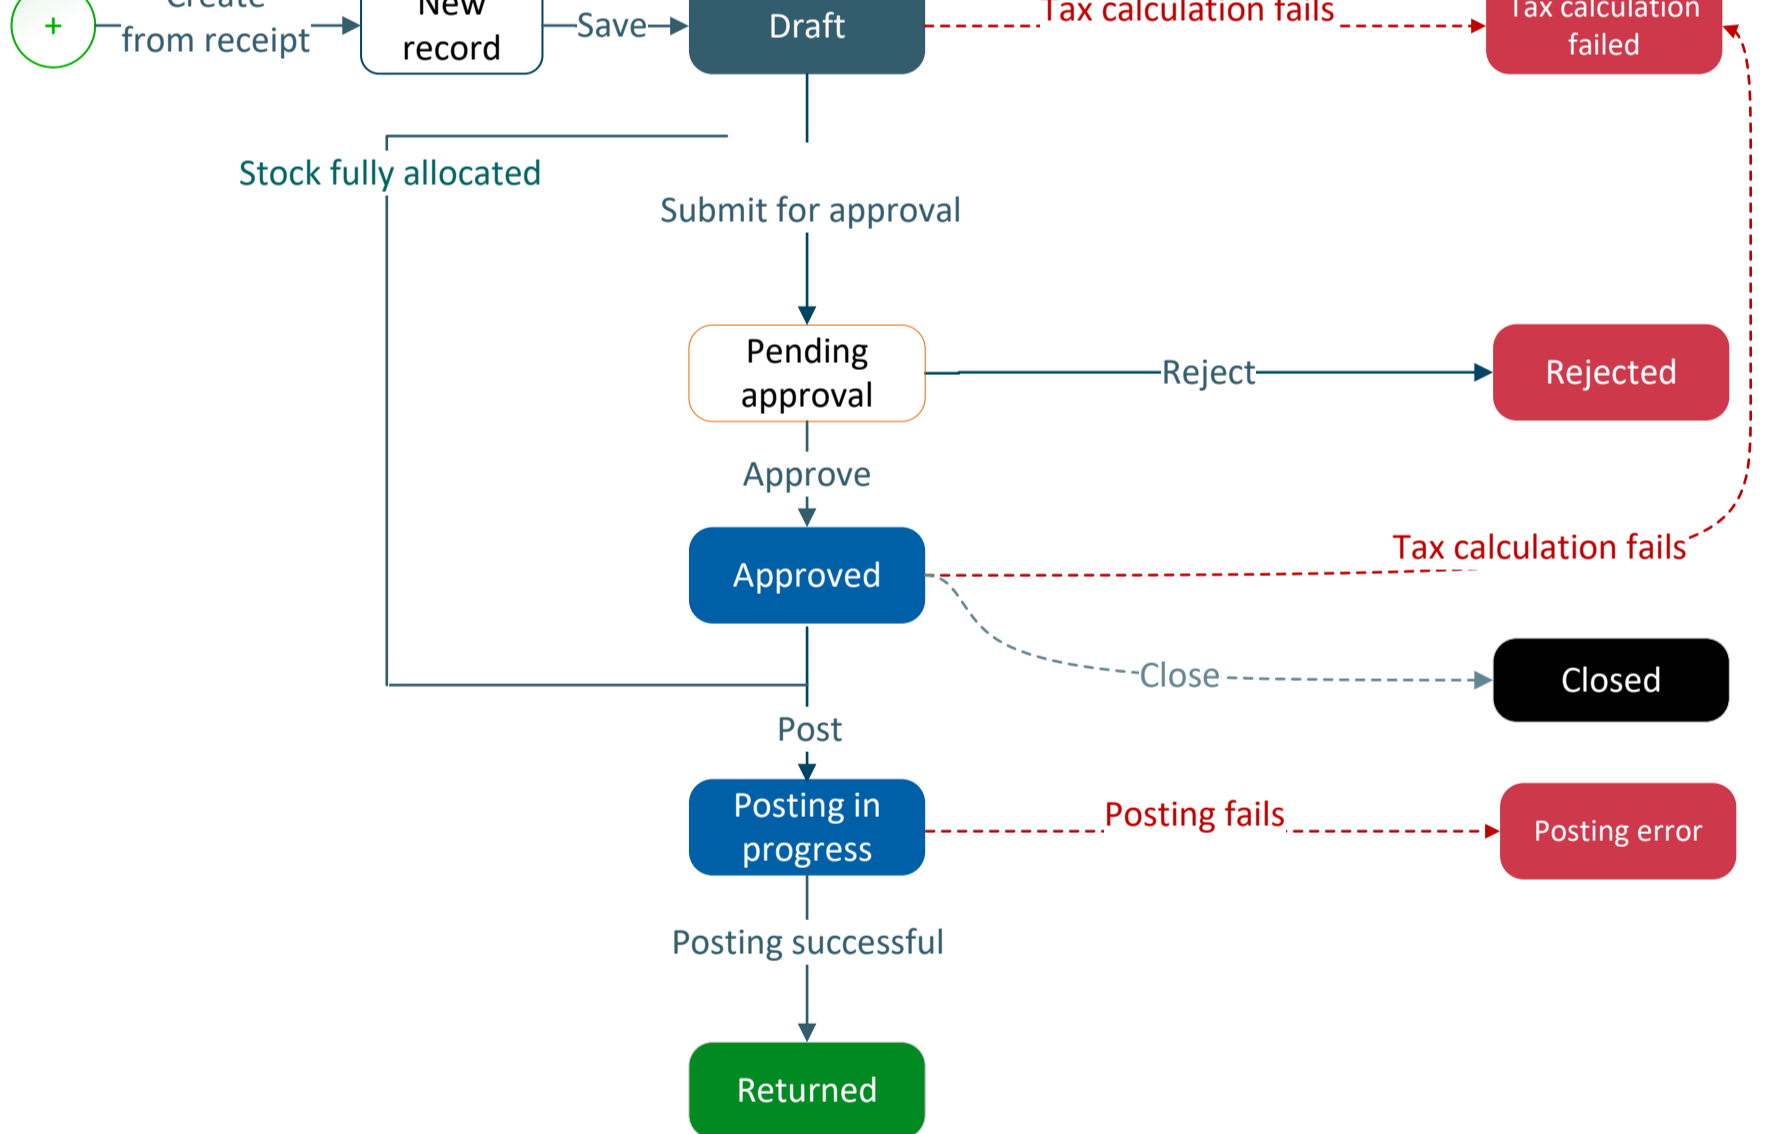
+

Create from receipt

New record

Save

Draft

Tax calculation fails

Tax calculation failed

Stock fully allocated

Submit for approval

Pending approval

Reject

Rejected

Approve

Approved

Tax calculation fails

Close

Closed

Post

Posting in progress

Posting fails

Posting error

Posting successful

Returned